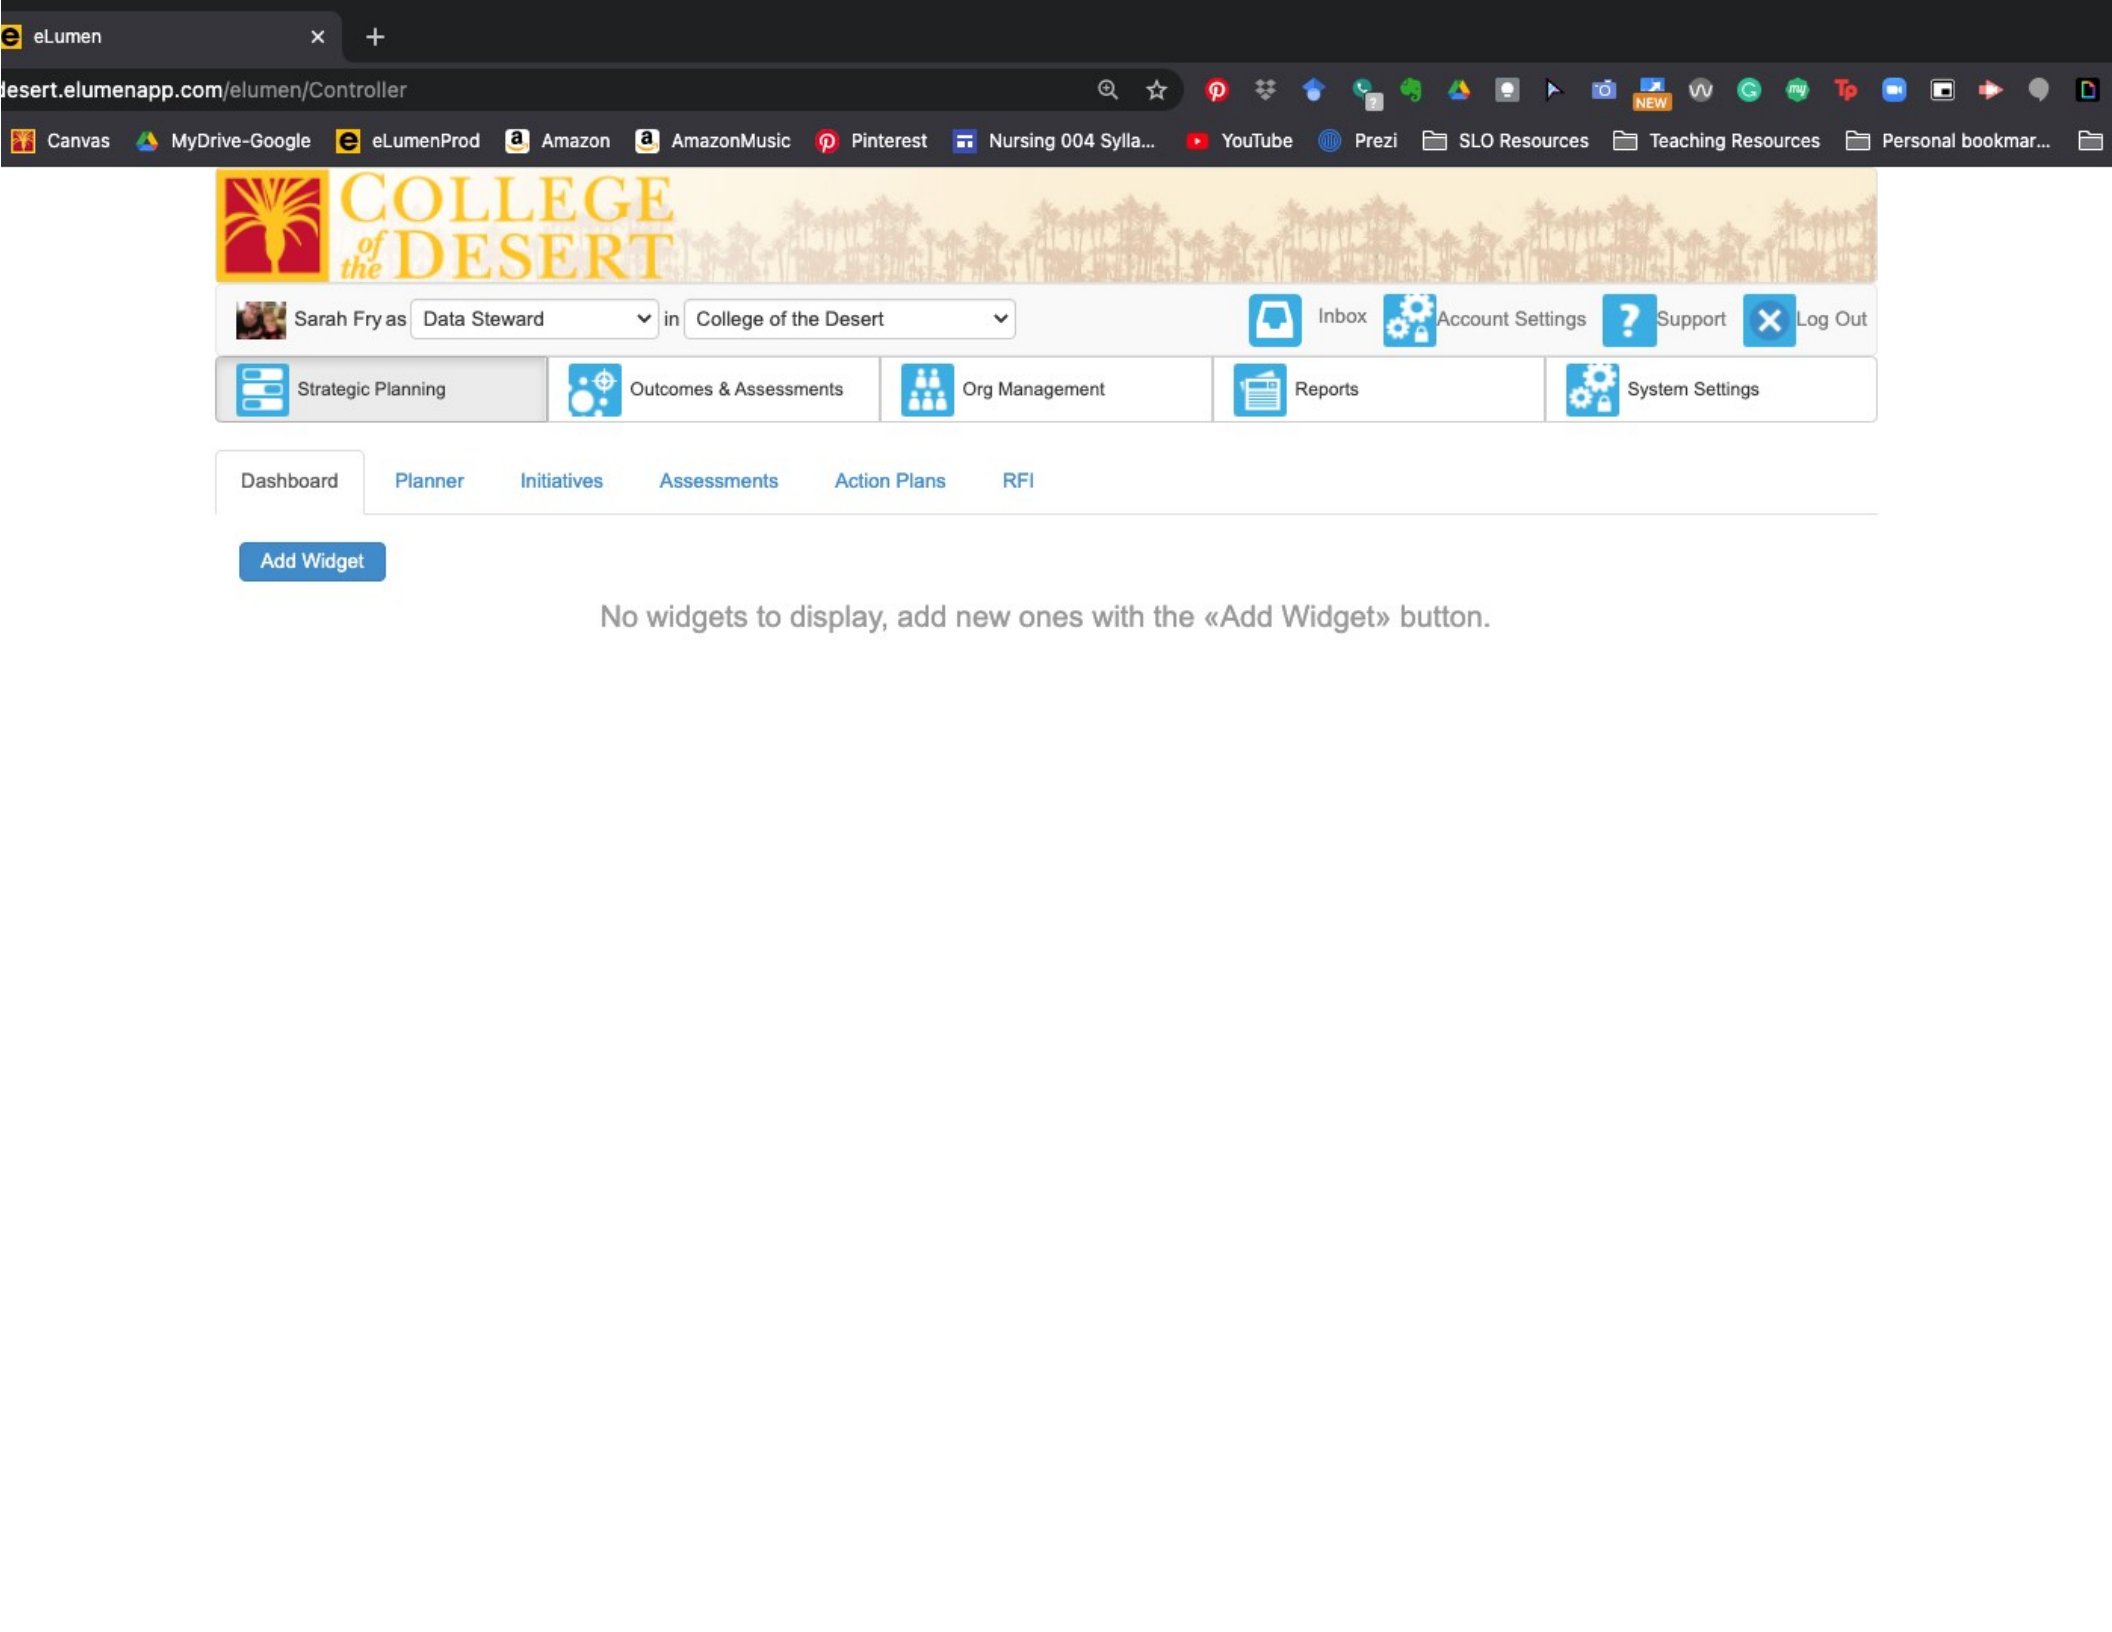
eLumen ×
+
desert.elumenapp.com/elumen/Controller
NEW
Canvas MyDrive-Google eLumenProd Amazon AmazonMusic Pinterest Nursing 004 Sylla... YouTube Prezi SLO Resources Teaching Resources Personal bookmar...

COLLEGE of the DESERT

Sarah Fry as Data Steward in College of the Desert
Inbox Account Settings Support Log Out

Strategic Planning Outcomes & Assessments Org Management Reports System Settings

Dashboard Planner Initiatives Assessments Action Plans RFI

Add Widget

No widgets to display, add new ones with the «Add Widget» button.